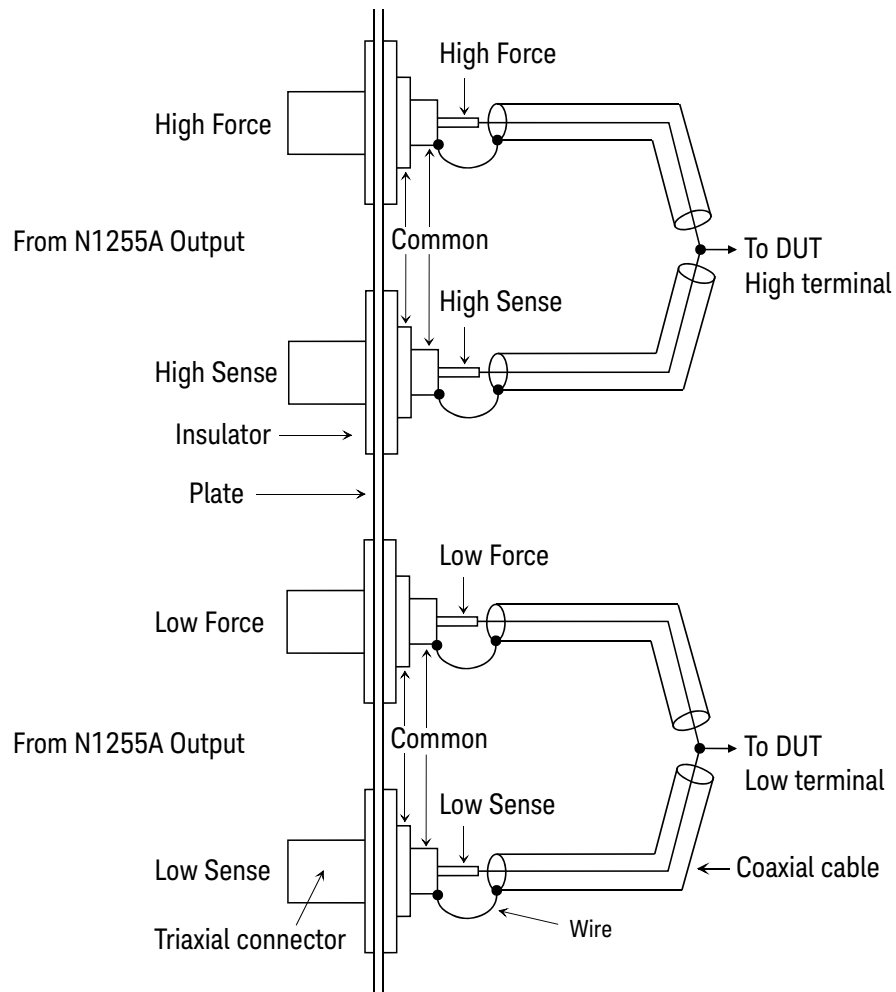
High Force

High Force

From N1255A Output

Common

To DUT
High terminal

High Sense

High Sense

Insulator

Plate

Low Force

Low Force

From N1255A Output

Common

To DUT
Low terminal

Low Sense

Low Sense

Coaxial cable

Triaxial connector

Wire